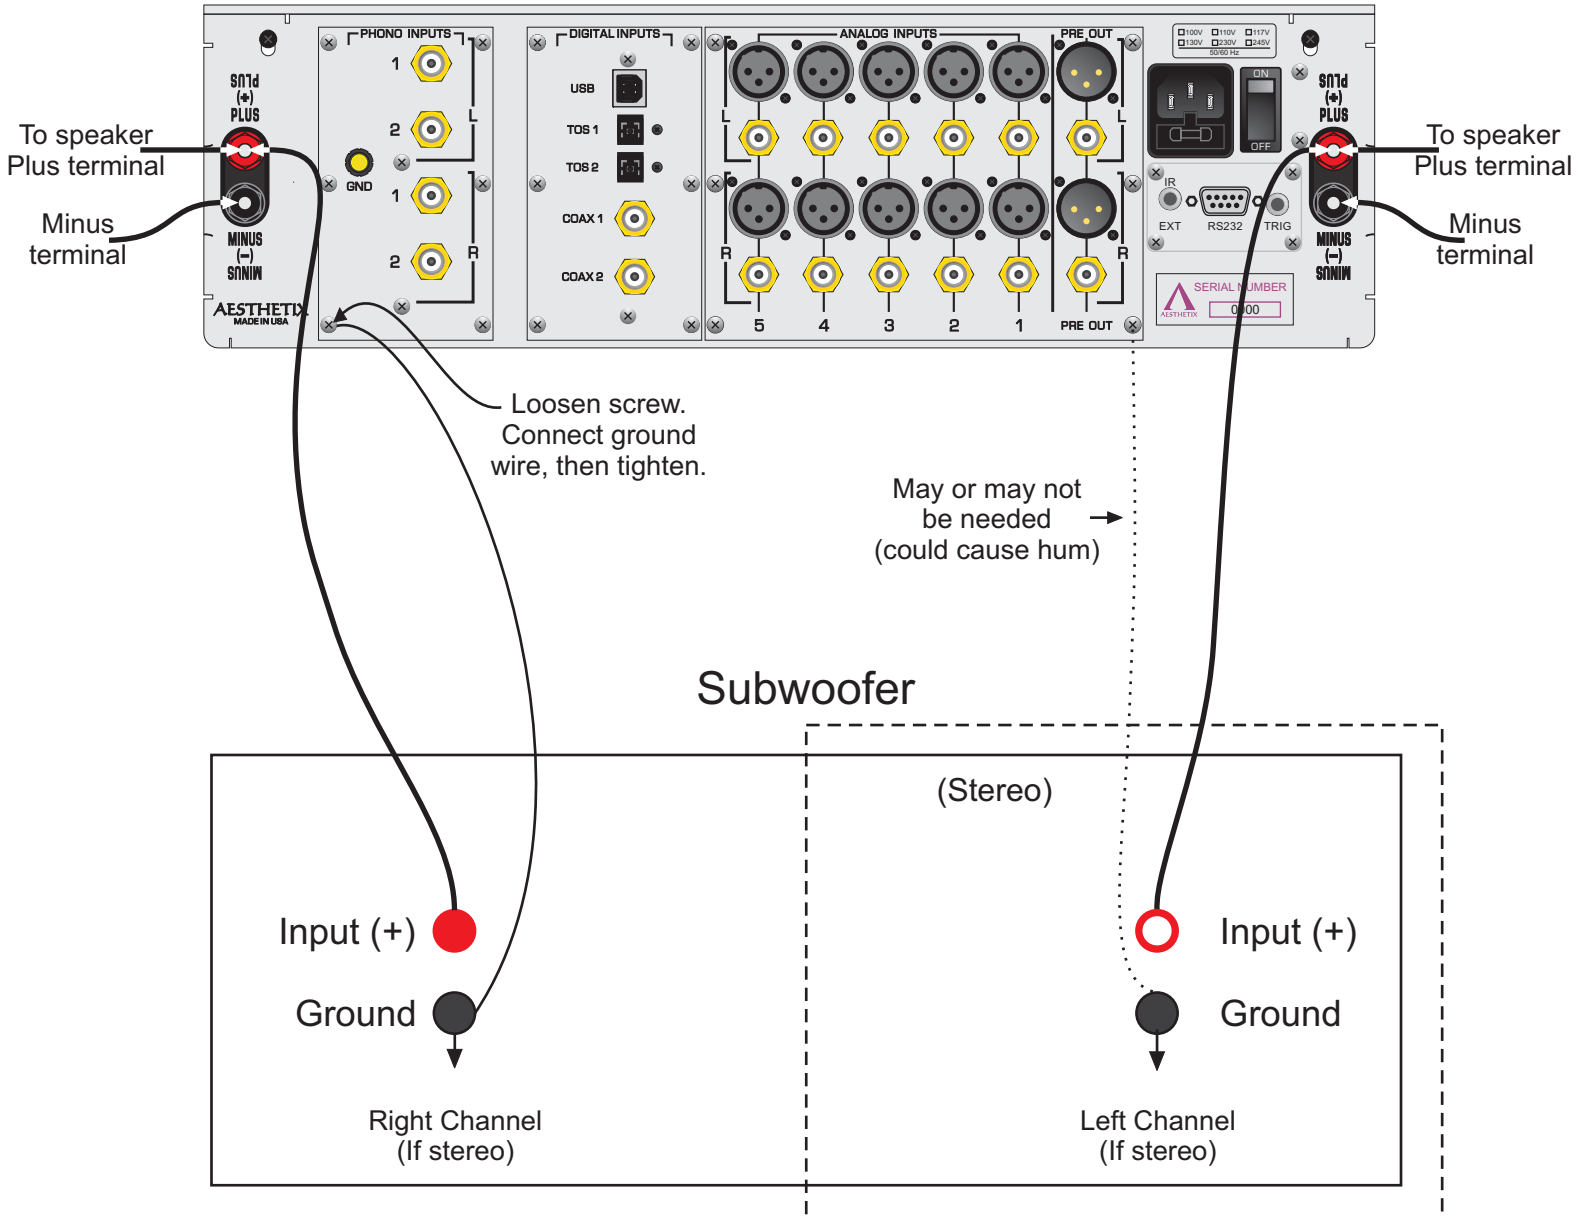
PLUS
(+)
PLUS

To speaker
Plus terminal

Minus
terminal

MINUS
(–)
MINUS

AESTHETIX
MADE IN USA

PHONO INPUTS
1
2
L
GND
1
2
R

DIGITAL INPUTS
USB
TOS 1
TOS 2
COAX 1
COAX 2

ANALOG INPUTS
L
R
5
4
3
2
1

PRE OUT
L
R
PRE OUT

100V 110V 117V
130V 230V 245V
50/60 Hz

ON
OFF

IR
EXT
RS232
TRIG

SERIAL NUMBER
AESTHETIX
0000

PLUS
(+)
PLUS

To speaker
Plus terminal

Minus
terminal

MINUS
(–)
MINUS

Loosen screw.
Connect ground
wire, then tighten.

May or may not
be needed
(could cause hum)

Subwoofer

(Stereo)

Input (+)
Ground

Input (+)
Ground

Right Channel
(If stereo)

Left Channel
(If stereo)